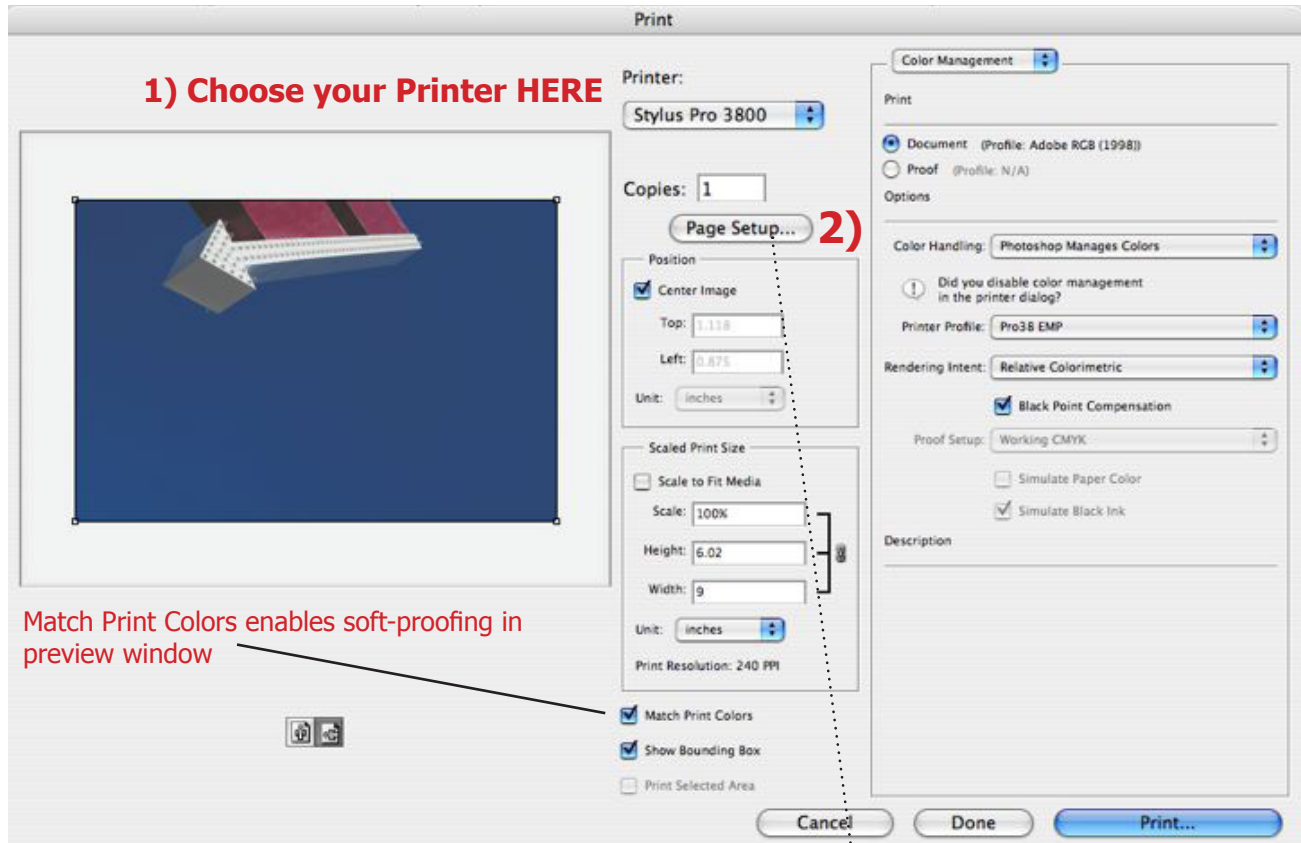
Print

1) Choose your Printer HERE

Printer:
Stylus Pro 3800

Copies: 1

Page Setup...

2)

Position
Center Image
Top: 1.118
Left: 0.875
Unit: inches

Scaled Print Size
Scale to Fit Media
Scale: 100%
Height: 6.02
Width: 9
Unit: inches
Print Resolution: 240 PPI

Match Print Colors enables soft-proofing in preview window

Match Print Colors
Show Bounding Box
Print Selected Area

Color Management

Print
Document (Profile: Adobe RGB (1998))
Proof (Profile: N/A)
Options

Color Handling: Photoshop Manages Colors
Did you disable color management in the printer dialog?
Printer Profile: Pro38 EMP
Rendering Intent: Relative Colorimetric
Black Point Compensation
Proof Setup: Working CMYK
Simulate Paper Color
Simulate Black Ink
Description

Cancel
Done
Print...